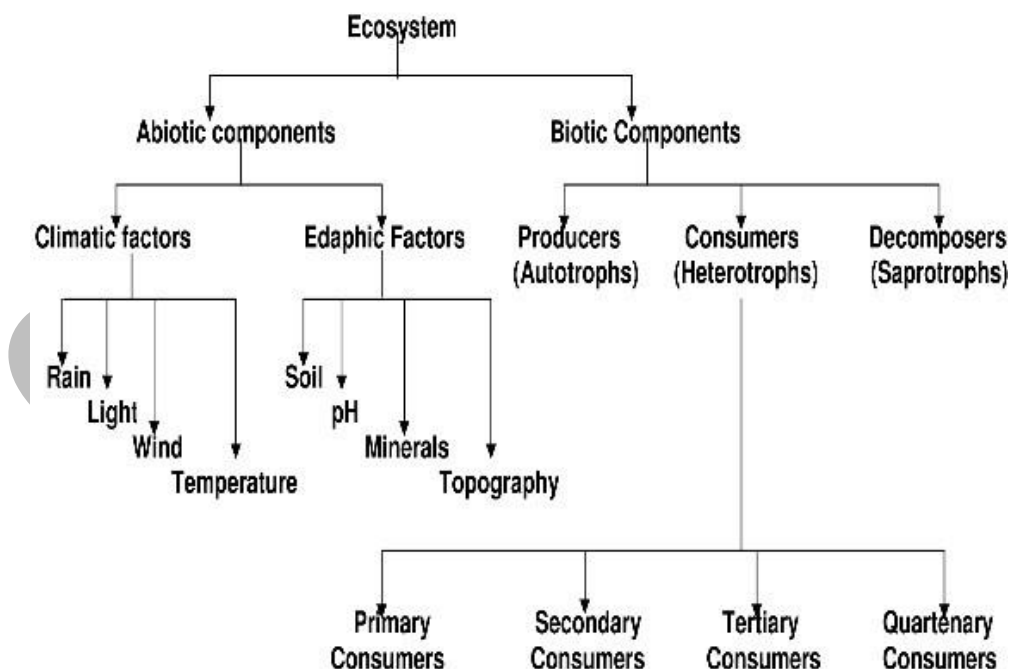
Ecosystem

Abiotic components

Biotic Components

Climatic factors

Edaphic Factors

Producers (Autotrophs)

Consumers (Heterotrophs)

Decomposers (Saprotrophs)

Rain

Light

Wind

Temperature

Soil

pH

Minerals

Topography

Primary Consumers

Secondary Consumers

Tertiary Consumers

Quartenary Consumers